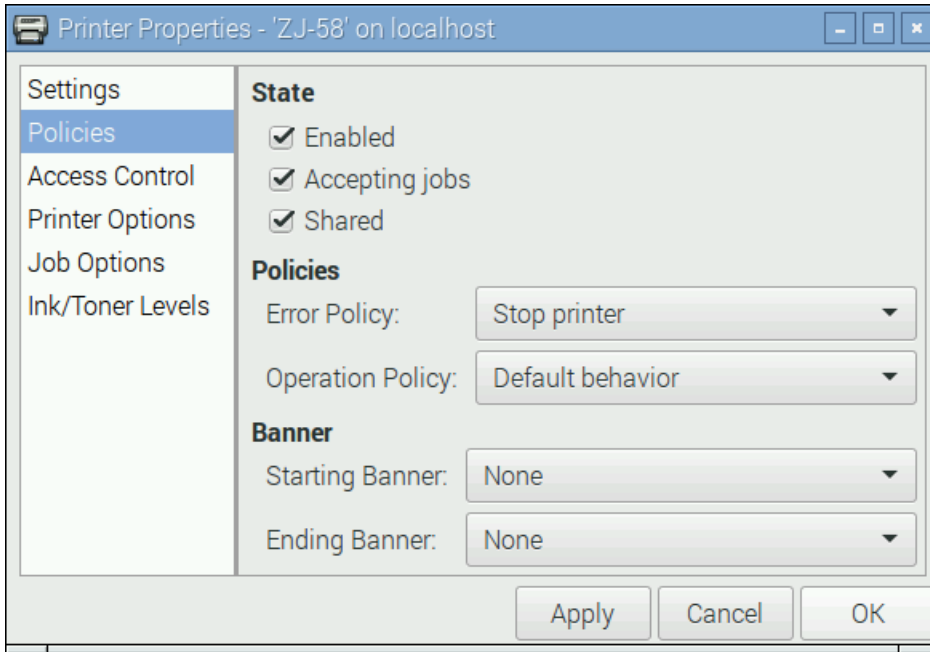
Printer Properties - 'ZJ-58' on localhost

Settings
Policies
Access Control
Printer Options
Job Options
Ink/Toner Levels

State
☑ Enabled
☑ Accepting jobs
☑ Shared

Policies
Error Policy: Stop printer
Operation Policy: Default behavior

Banner
Starting Banner: None
Ending Banner: None

Apply Cancel OK